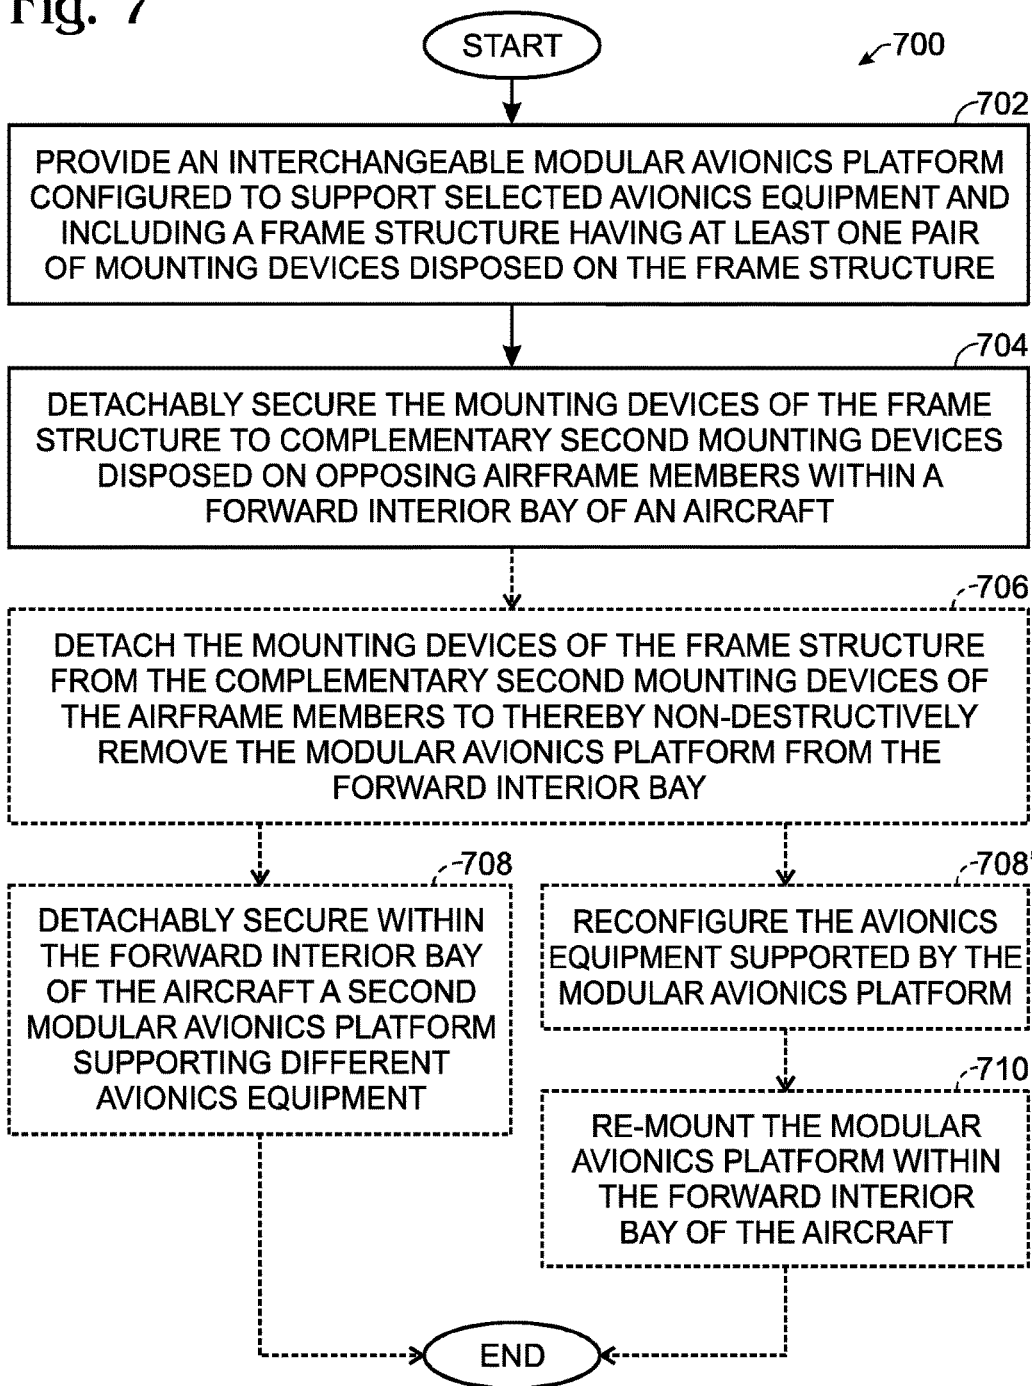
Fig. 7

START

700

702

PROVIDE AN INTERCHANGEABLE MODULAR AVIONICS PLATFORM CONFIGURED TO SUPPORT SELECTED AVIONICS EQUIPMENT AND INCLUDING A FRAME STRUCTURE HAVING AT LEAST ONE PAIR OF MOUNTING DEVICES DISPOSED ON THE FRAME STRUCTURE

704

DETACHABLY SECURE THE MOUNTING DEVICES OF THE FRAME STRUCTURE TO COMPLEMENTARY SECOND MOUNTING DEVICES DISPOSED ON OPPOSING AIRFRAME MEMBERS WITHIN A FORWARD INTERIOR BAY OF AN AIRCRAFT

706

DETACH THE MOUNTING DEVICES OF THE FRAME STRUCTURE FROM THE COMPLEMENTARY SECOND MOUNTING DEVICES OF THE AIRFRAME MEMBERS TO THEREBY NON-DESTRUCTIVELY REMOVE THE MODULAR AVIONICS PLATFORM FROM THE FORWARD INTERIOR BAY

708

DETACHABLY SECURE WITHIN THE FORWARD INTERIOR BAY OF THE AIRCRAFT A SECOND MODULAR AVIONICS PLATFORM SUPPORTING DIFFERENT AVIONICS EQUIPMENT

708'

RECONFIGURE THE AVIONICS EQUIPMENT SUPPORTED BY THE MODULAR AVIONICS PLATFORM

710

RE-MOUNT THE MODULAR AVIONICS PLATFORM WITHIN THE FORWARD INTERIOR BAY OF THE AIRCRAFT

END